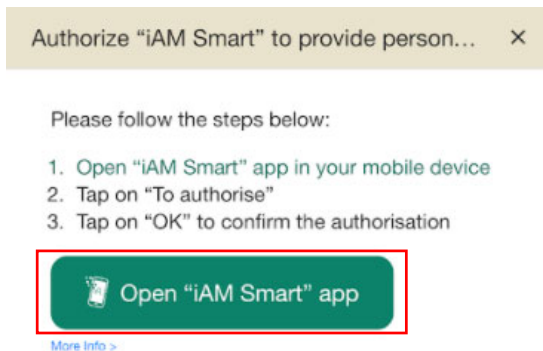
Authorize “iAM Smart” to provide person... ×

Please follow the steps below:

1. Open “iAM Smart” app in your mobile device
2. Tap on “To authorise”
3. Tap on “OK” to confirm the authorisation

Open “iAM Smart” app

More Info >